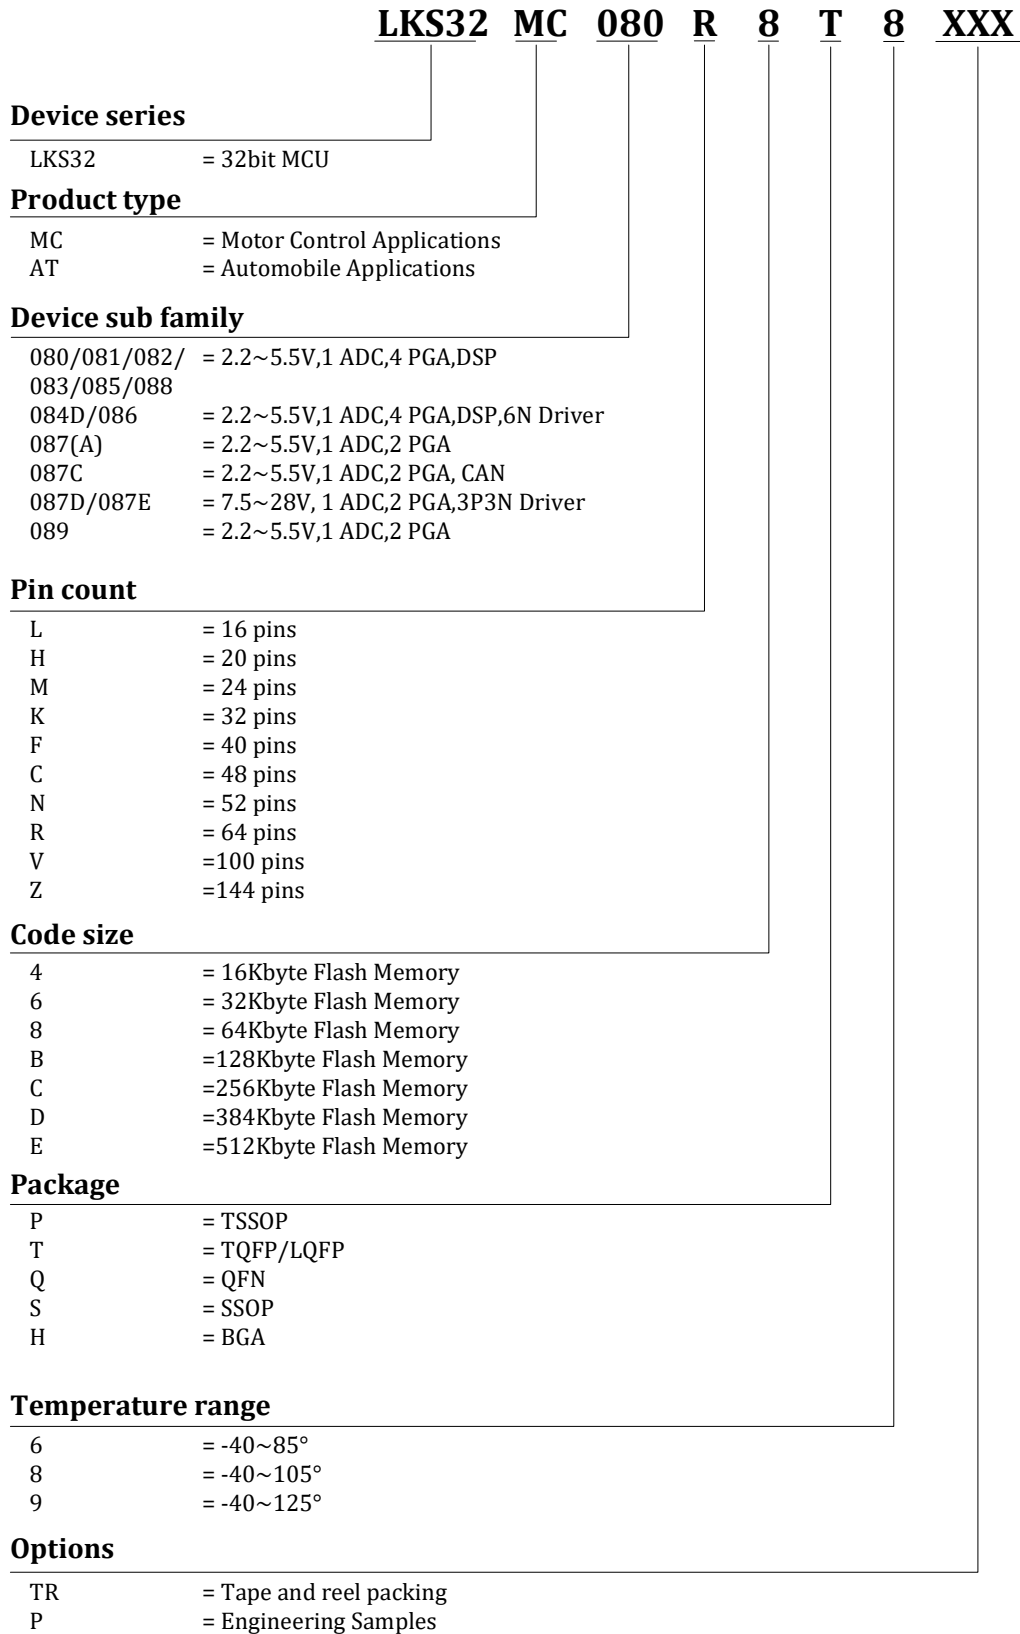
LKS32 MC 080 R 8 T 8 XXX

**Device series**

LKS32 = 32bit MCU

**Product type**

MC = Motor Control Applications
AT = Automobile Applications

**Device sub family**

080/081/082/083/085/088 = 2.2~5.5V,1 ADC,4 PGA,DSP
084D/086 = 2.2~5.5V,1 ADC,4 PGA,DSP,6N Driver
087(A) = 2.2~5.5V,1 ADC,2 PGA
087C = 2.2~5.5V,1 ADC,2 PGA, CAN
087D/087E = 7.5~28V, 1 ADC,2 PGA,3P3N Driver
089 = 2.2~5.5V,1 ADC,2 PGA

**Pin count**

L = 16 pins
H = 20 pins
M = 24 pins
K = 32 pins
F = 40 pins
C = 48 pins
N = 52 pins
R = 64 pins
V =100 pins
Z =144 pins

**Code size**

4 = 16Kbyte Flash Memory
6 = 32Kbyte Flash Memory
8 = 64Kbyte Flash Memory
B =128Kbyte Flash Memory
C =256Kbyte Flash Memory
D =384Kbyte Flash Memory
E =512Kbyte Flash Memory

**Package**

P = TSSOP
T = TQFP/LQFP
Q = QFN
S = SSOP
H = BGA

**Temperature range**

6 = -40~85°
8 = -40~105°
9 = -40~125°

**Options**

TR = Tape and reel packing
P = Engineering Samples